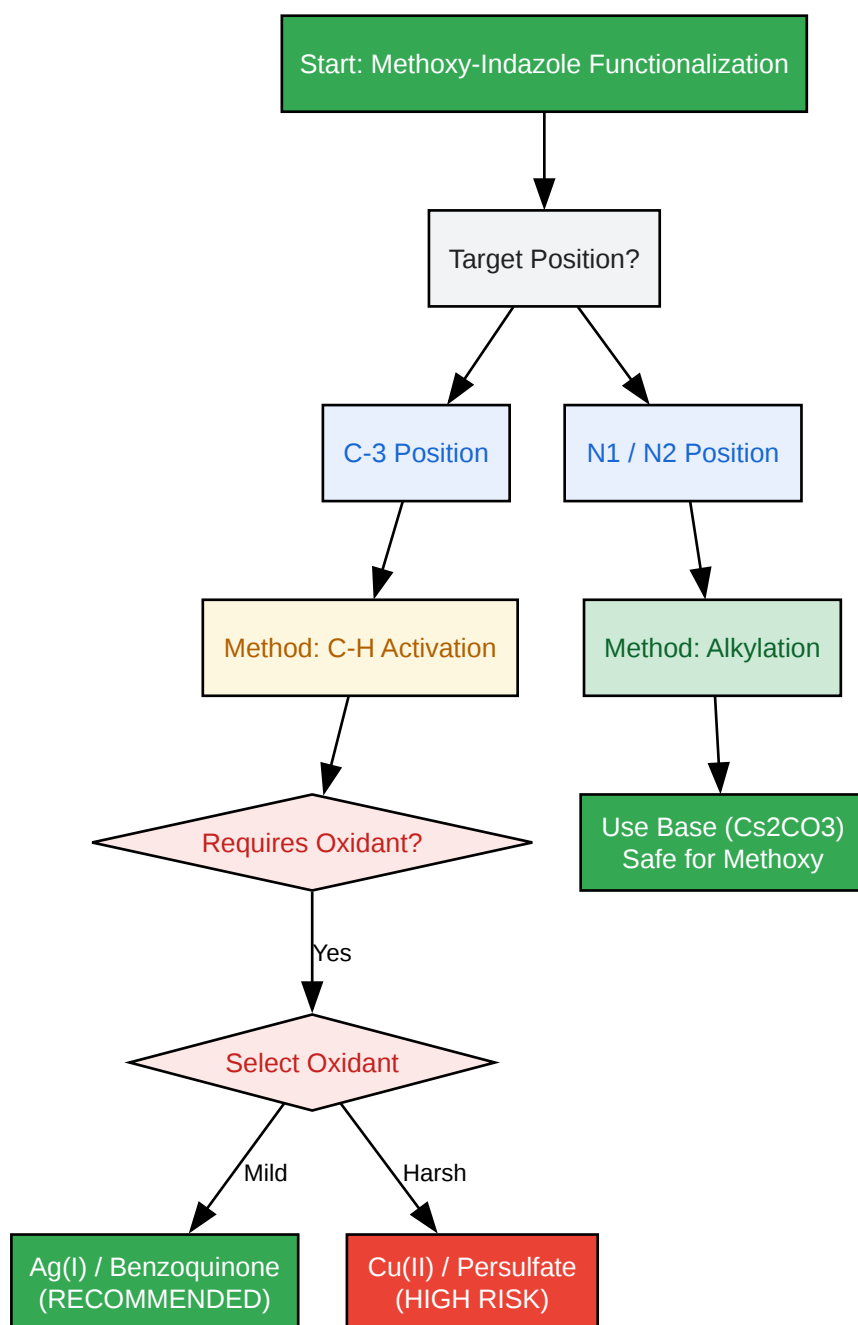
Start: Methoxy-Indazole Functionalization

Target Position?

C-3 Position

N1 / N2 Position

Method: C-H Activation

Method: Alkylation

Requires Oxidant?

Use Base (Cs2CO3)
Safe for Methoxy

Yes

Select Oxidant

Mild

Harsh

Ag(I) / Benzoquinone
(RECOMMENDED)

Cu(II) / Persulfate
(HIGH RISK)